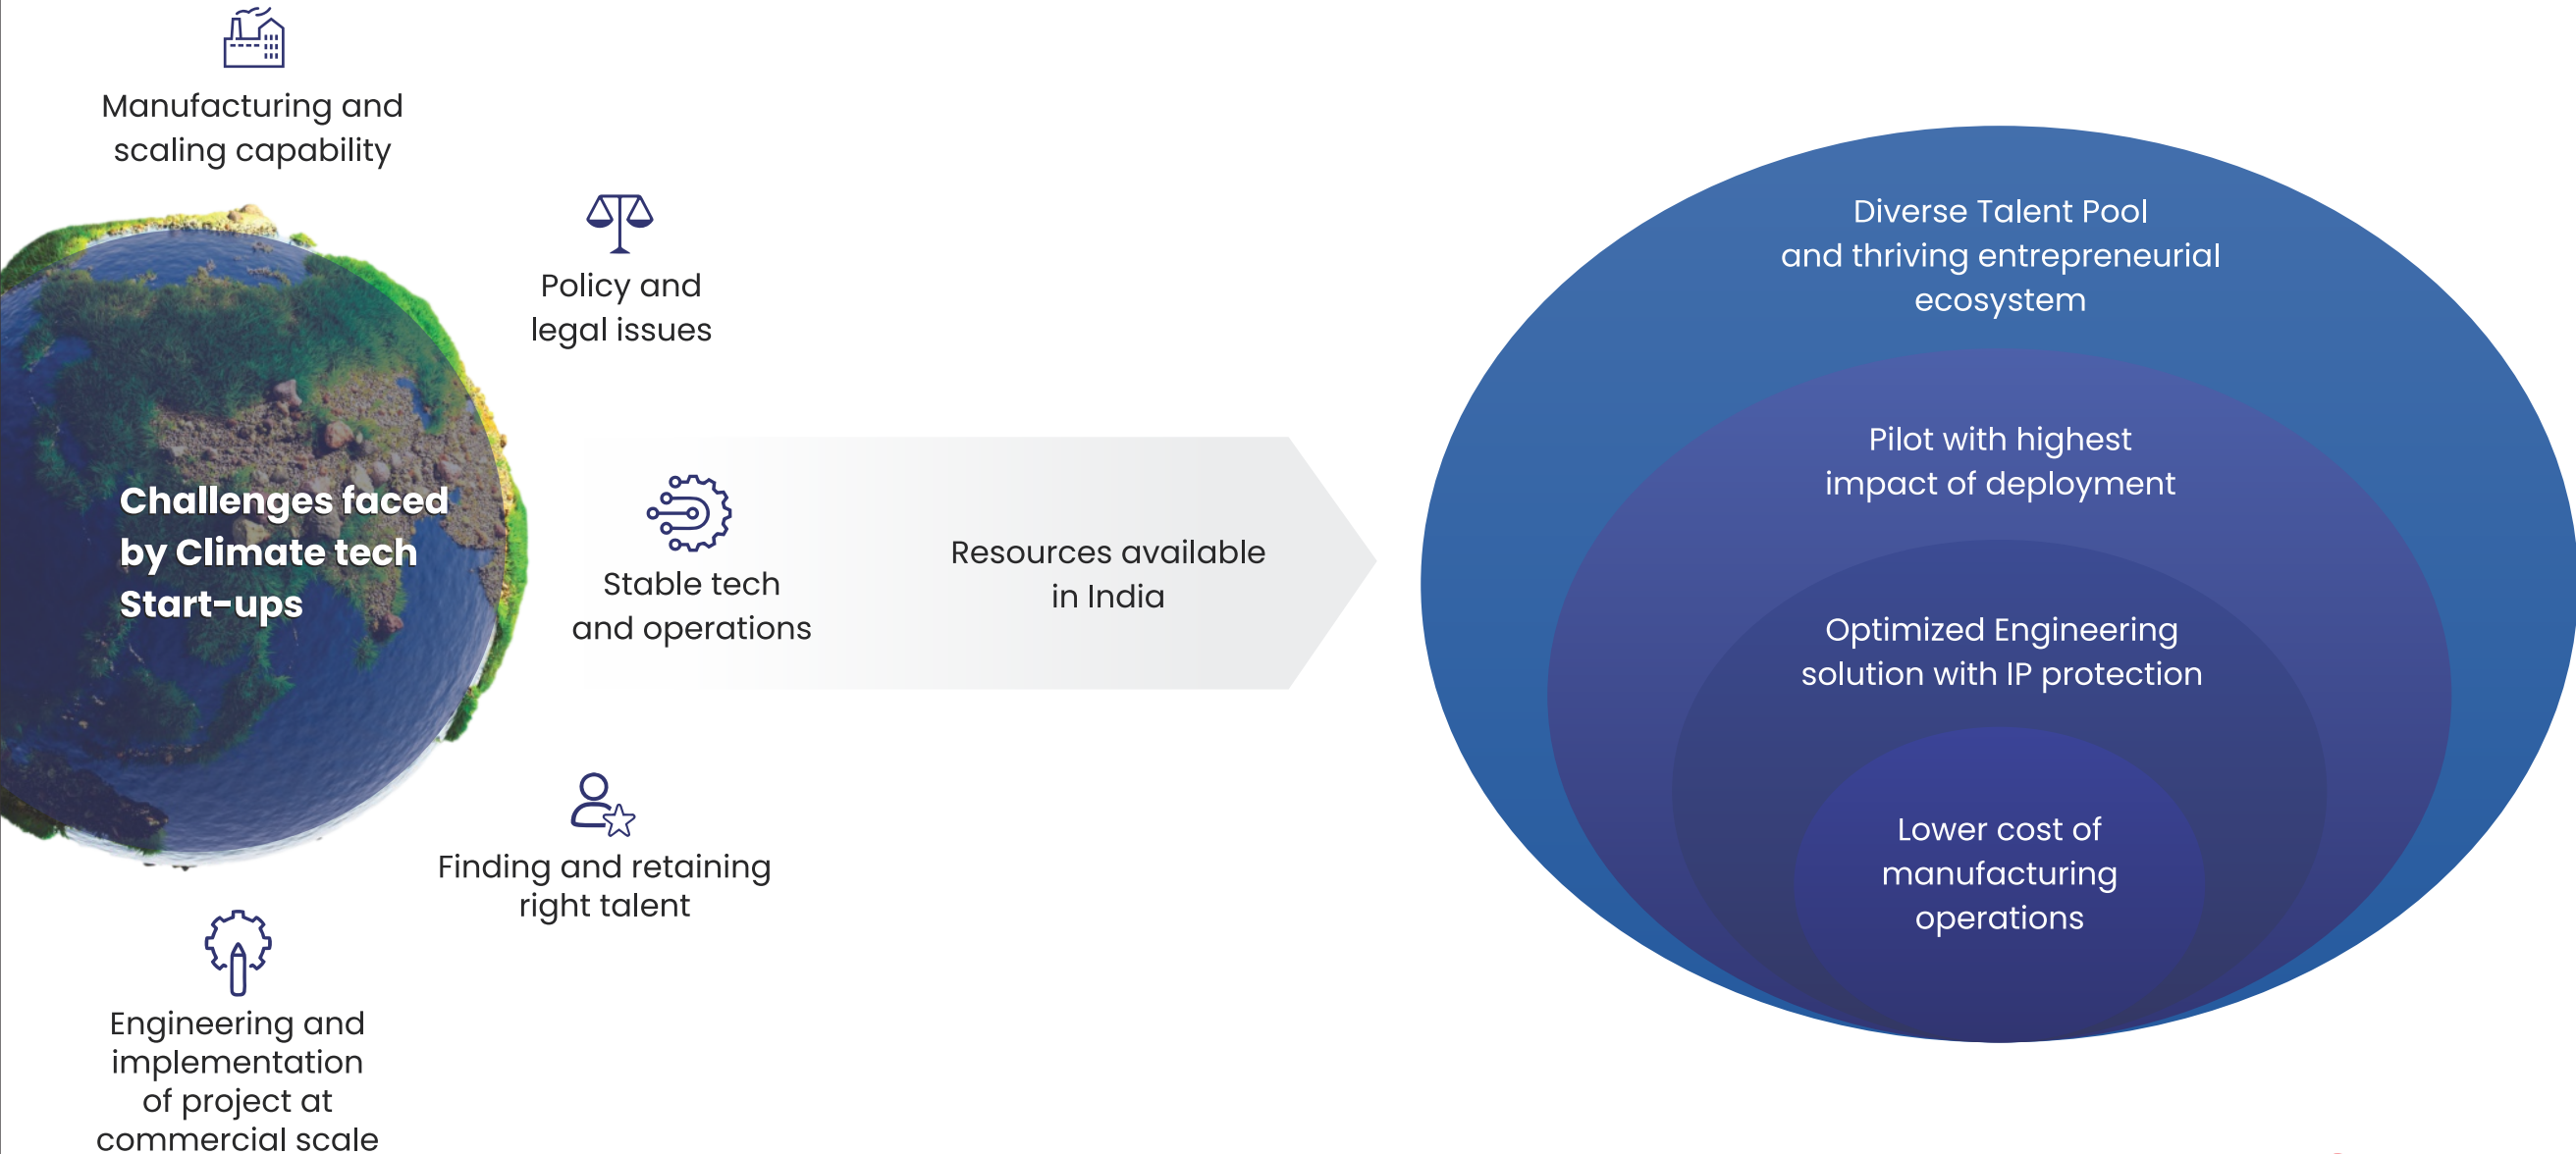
Manufacturing and scaling capability

Policy and legal issues

Challenges faced by Climate tech Start-ups

Stable tech and operations

Resources available in India

Finding and retaining right talent

Engineering and implementation of project at commercial scale

Diverse Talent Pool and thriving entrepreneurial ecosystem

Pilot with highest impact of deployment

Optimized Engineering solution with IP protection

Lower cost of manufacturing operations